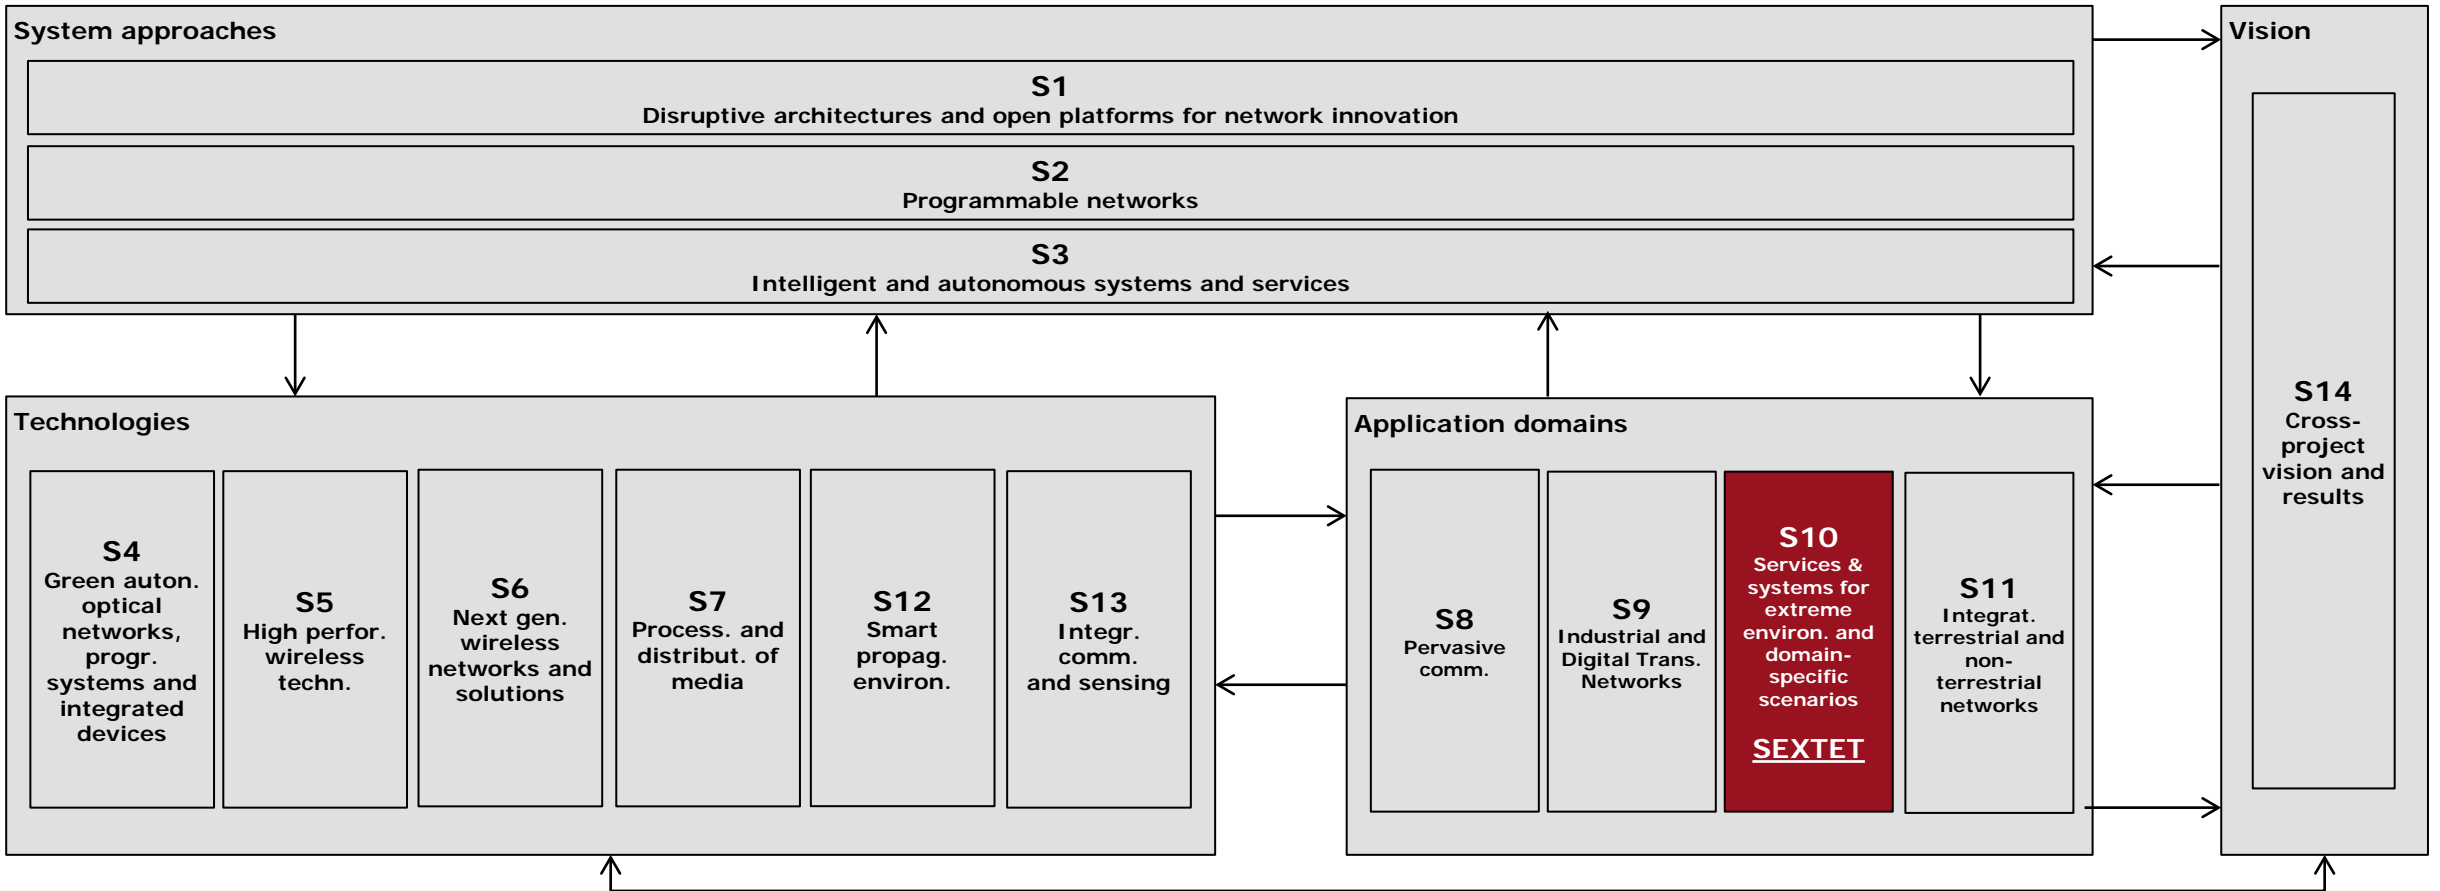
System approaches

S1
Disruptive architectures and open platforms for network innovation

S2
Programmable networks

S3
Intelligent and autonomous systems and services

Vision

S14
Cross-project vision and results

Technologies

S4
Green auton. optical networks, progr. systems and integrated devices

S5
High perfor. wireless techn.

S6
Next gen. wireless networks and solutions

S7
Process. and distribut. of media

S12
Smart propag. environ.

S13
Integr. comm. and sensing

Application domains

S8
Pervasive comm.

S9
Industrial and Digital Trans. Networks

S10
Services & systems for extreme environ. and domain-specific scenarios

SEXTET

S11
Integrat. terrestrial and non-terrestrial networks